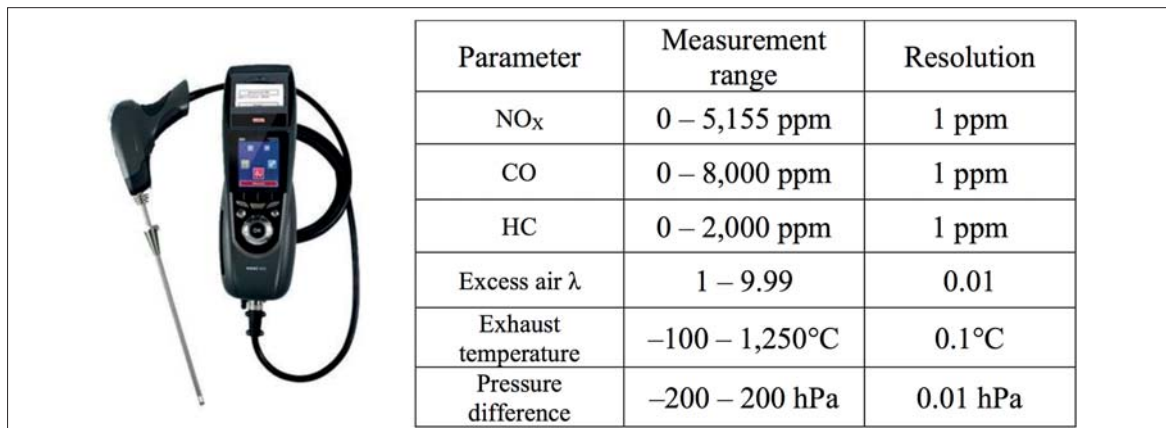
| Parameter | Measurement range | Resolution |
|---|---|---|
| $NO_X$ | 0 – 5,155 ppm | 1 ppm |
| CO | 0 – 8,000 ppm | 1 ppm |
| HC | 0 – 2,000 ppm | 1 ppm |
| Excess air λ | 1 – 9.99 | 0.01 |
| Exhaust temperature | –100 – 1,250°C | 0.1°C |
| Pressure difference | –200 – 200 hPa | 0.01 hPa |